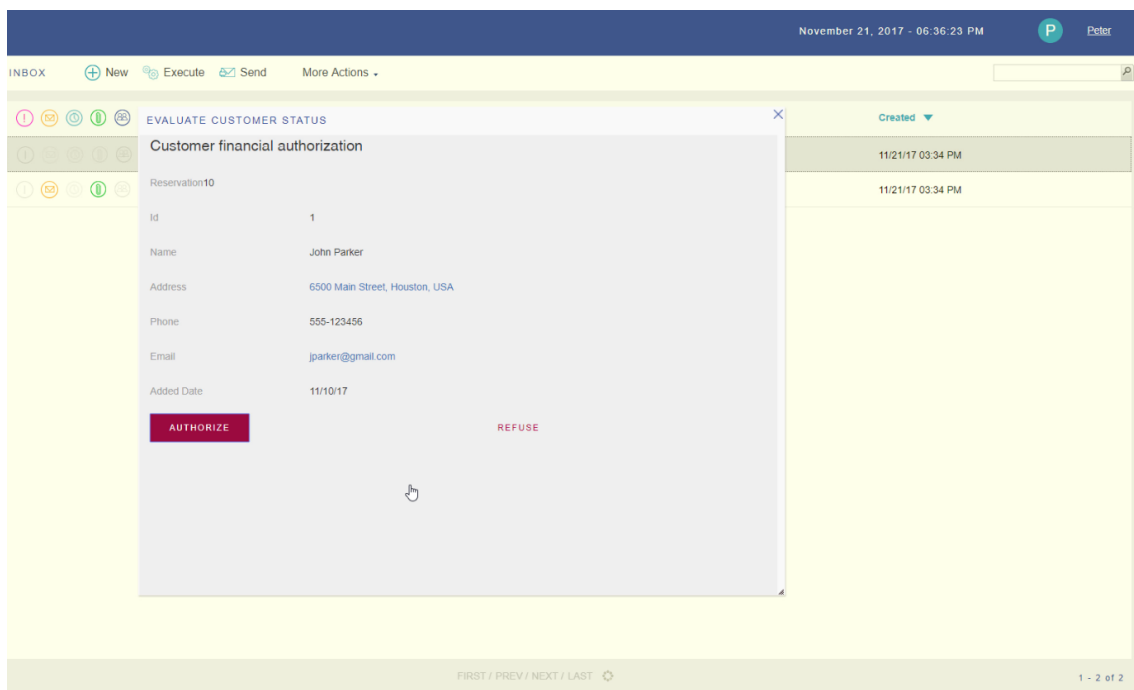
November 21, 2017 - 06:36:23 PM P Peter

INBOX New Execute Send More Actions

EVALUATE CUSTOMER STATUS

Customer financial authorization

Reservation10

Id 1

Name John Parker

Address 6500 Main Street, Houston, USA

Phone 555-123456

Email jparker@gmail.com

Added Date 11/10/17

AUTHORIZE REFUSE

Created

11/21/17 03:34 PM

11/21/17 03:34 PM

FIRST / PREV / NEXT / LAST

1 - 2 of 2